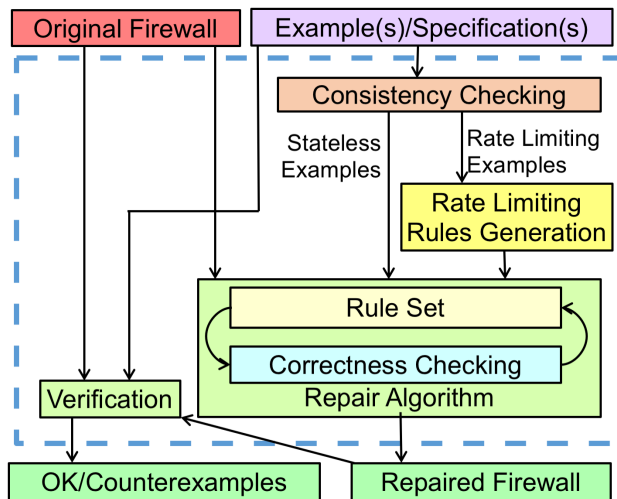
Original Firewall

Example(s)/Specification(s)

Consistency Checking

Stateless Examples

Rate Limiting Examples

Rate Limiting Rules Generation

Rule Set

Correctness Checking

Repair Algorithm

Verification

OK/Counterexamples

Repaired Firewall